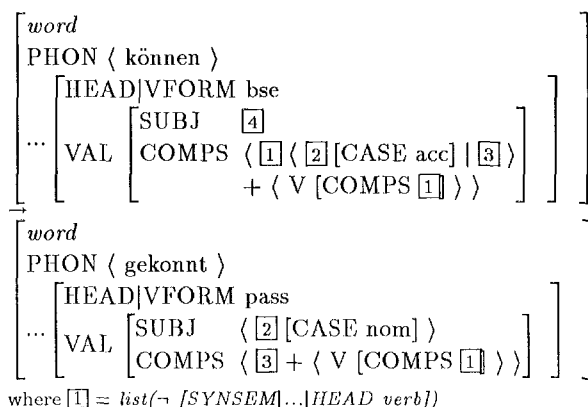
$\left[\begin{array}{l} \textit{word} \\ \text{PHON} \langle \text{können} \rangle \\ \ldots \left[\begin{array}{l} \text{HEAD|VFORM bse} \\ \text{VAL} \left[\begin{array}{ll} \text{SUBJ} & \boxed{4} \\ \text{COMPS} & \langle \boxed{1} \langle \boxed{2} [\text{CASE acc}] \mid \boxed{3} \rangle \\ & + \langle \text{V} [\text{COMPS} \boxed{1}] \rangle \rangle \end{array}\right] \end{array}\right] \end{array}\right]$

$\rightarrow$

$\left[\begin{array}{l} \textit{word} \\ \text{PHON} \langle \text{gekonnt} \rangle \\ \ldots \left[\begin{array}{l} \text{HEAD|VFORM pass} \\ \text{VAL} \left[\begin{array}{ll} \text{SUBJ} & \langle \boxed{2} [\text{CASE nom}] \rangle \\ \text{COMPS} & \langle \boxed{3} + \langle \text{V} [\text{COMPS} \boxed{1}] \rangle \rangle \end{array}\right] \end{array}\right] \end{array}\right]$

where $\boxed{1} = \textit{list}(\neg\ [\textit{SYNSEM}|\ldots|\textit{HEAD verb}])$